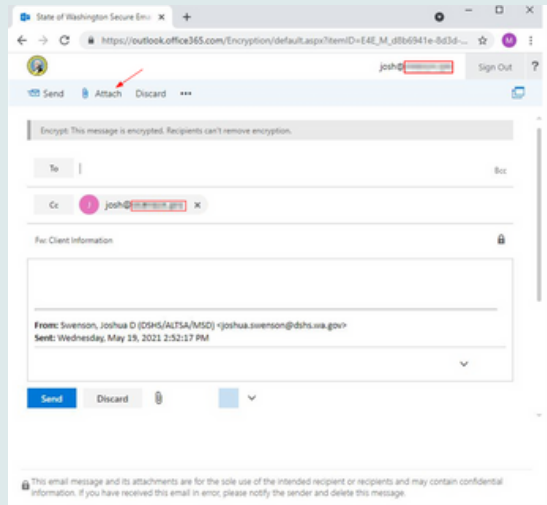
State of Washington Secure Ema ×

https://outlook.office365.com/Encryption/default.aspx?itemID=E4E_M_d8b6941e-8d3d-...

M

josh@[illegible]

Sign Out

?

Send

Attach

Discard

•••

Encrypt: This message is encrypted. Recipients can't remove encryption.

To

Bcc

Cc

J

josh@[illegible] ×

Fw: Client Information

From: Swenson, Joshua D (DSHS/ALTSA/MSD) <joshua.swenson@dshs.wa.gov>
Sent: Wednesday, May 19, 2021 2:52:17 PM

Send

Discard

This email message and its attachments are for the sole use of the intended recipient or recipients and may contain confidential information. If you have received this email in error, please notify the sender and delete this message.